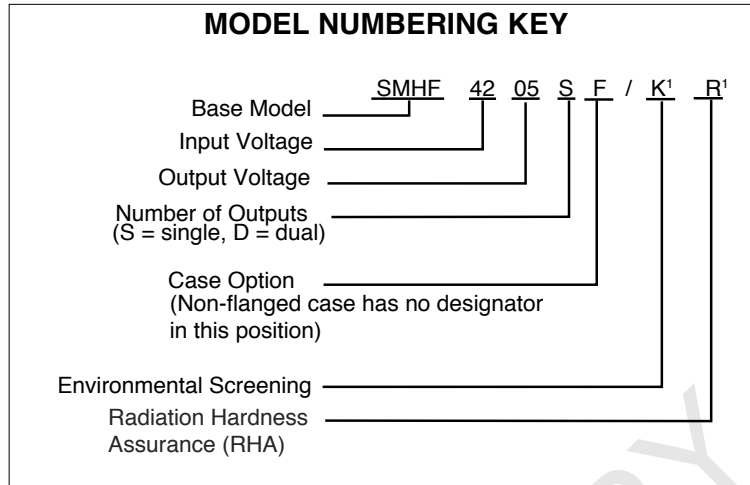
MODEL NUMBERING KEY

SMHF 42 05 S F / K$^1$ R$^1$

Base Model

Input Voltage

Output Voltage

Number of Outputs (S = single, D = dual)

Case Option (Non-flanged case has no designator in this position)

Environmental Screening

Radiation Hardness Assurance (RHA)